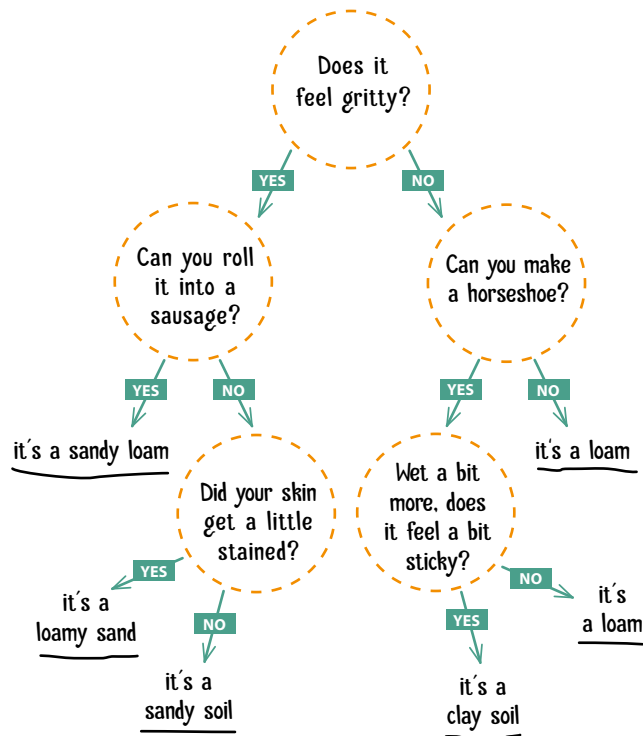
Does it feel gritty?

YES

NO

Can you roll it into a sausage?

Can you make a horseshoe?

YES

NO

YES

NO

it´s a sandy loam

Did your skin get a little stained?

Wet a bit more, does it feel a bit sticky?

it´s a loam

YES

NO

NO

YES

it´s a loamy sand

it´s a sandy soil

it´s a clay soil

it´s a loam